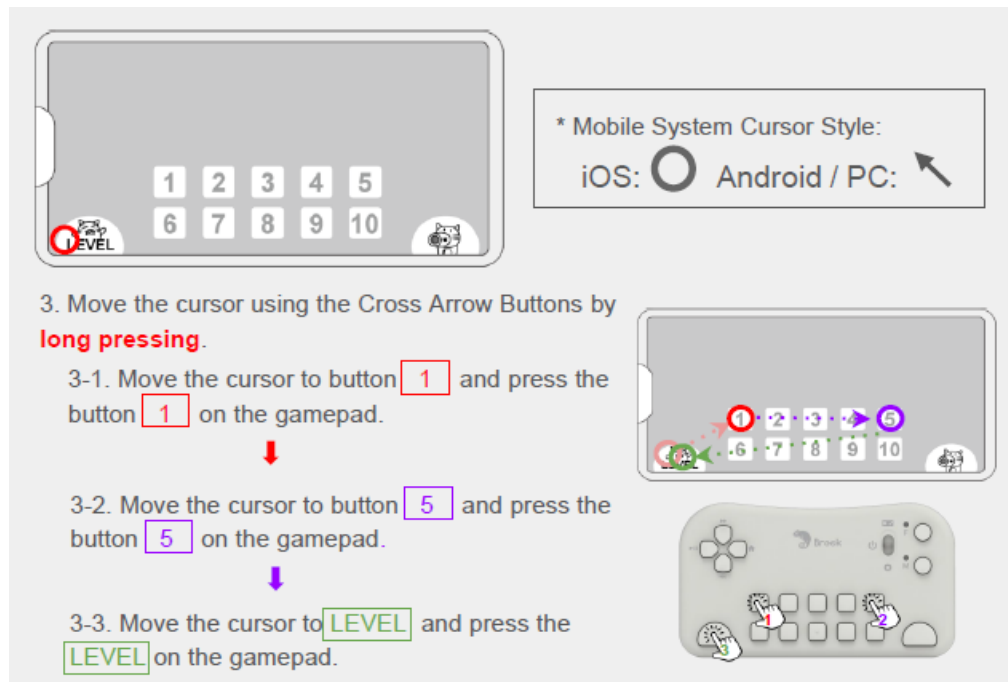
1 2 3 4 5
6 7 8 9 10
LEVEL

* Mobile System Cursor Style:
iOS: Android / PC:

3. Move the cursor using the Cross Arrow Buttons by **long pressing**.

3-1. Move the cursor to button 1 and press the button 1 on the gamepad.

3-2. Move the cursor to button 5 and press the button 5 on the gamepad.

3-3. Move the cursor to LEVEL and press the LEVEL on the gamepad.

1 2 3 4 5
6 7 8 9 10

Brook
1 2 3